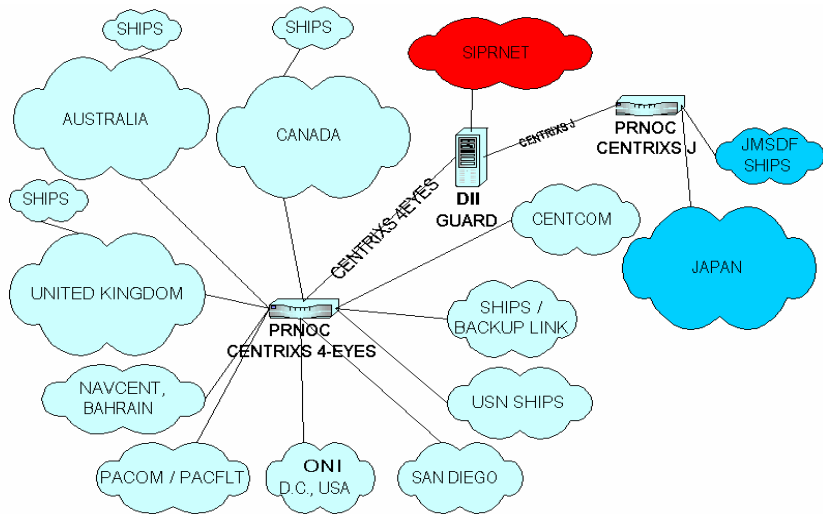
SHIPS

SHIPS

SIPRNET

AUSTRALIA

CANADA

CENTRIXS J

PRNOC CENTRIXS J

JMSDF SHIPS

SHIPS

DII GUARD

CENTRIXS 4EYES

CENTCOM

JAPAN

UNITED KINGDOM

PRNOC CENTRIXS 4-EYES

SHIPS / BACKUP LINK

NAVCENT, BAHRAIN

USN SHIPS

PACOM / PACFLT

ONI D.C., USA

SAN DIEGO